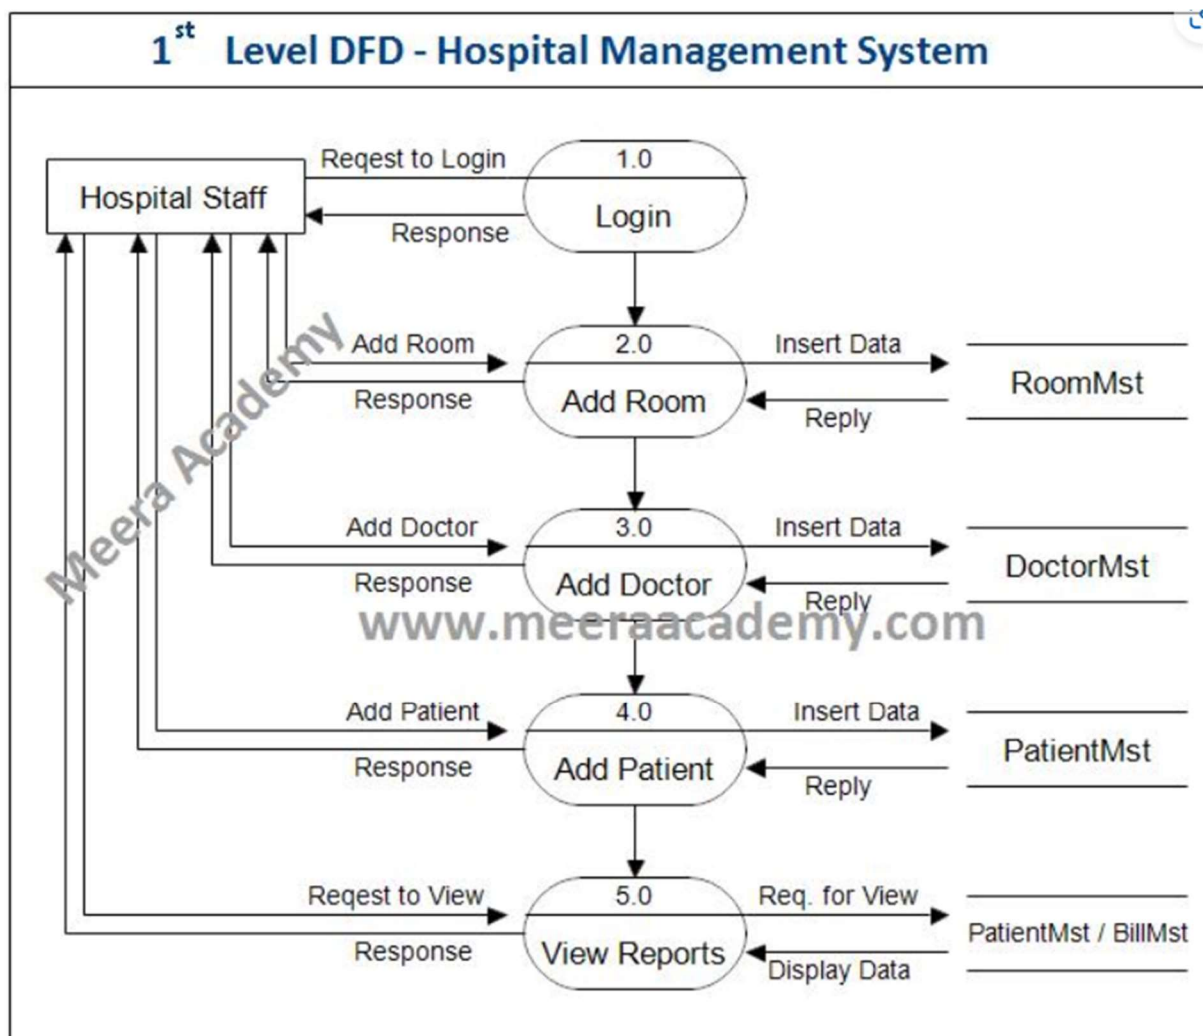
1$^{st}$ Level DFD - Hospital Management System

Hospital Staff

Reqest to Login
1.0
Login
Response

Add Room
2.0
Add Room
Response
Insert Data
Reply
RoomMst

Add Doctor
3.0
Add Doctor
Response
Insert Data
Reply
DoctorMst

Add Patient
4.0
Add Patient
Response
Insert Data
Reply
PatientMst

Reqest to View
5.0
View Reports
Response
Req. for View
Display Data
PatientMst / BillMst

Meera Academy
www.meeraacademy.com